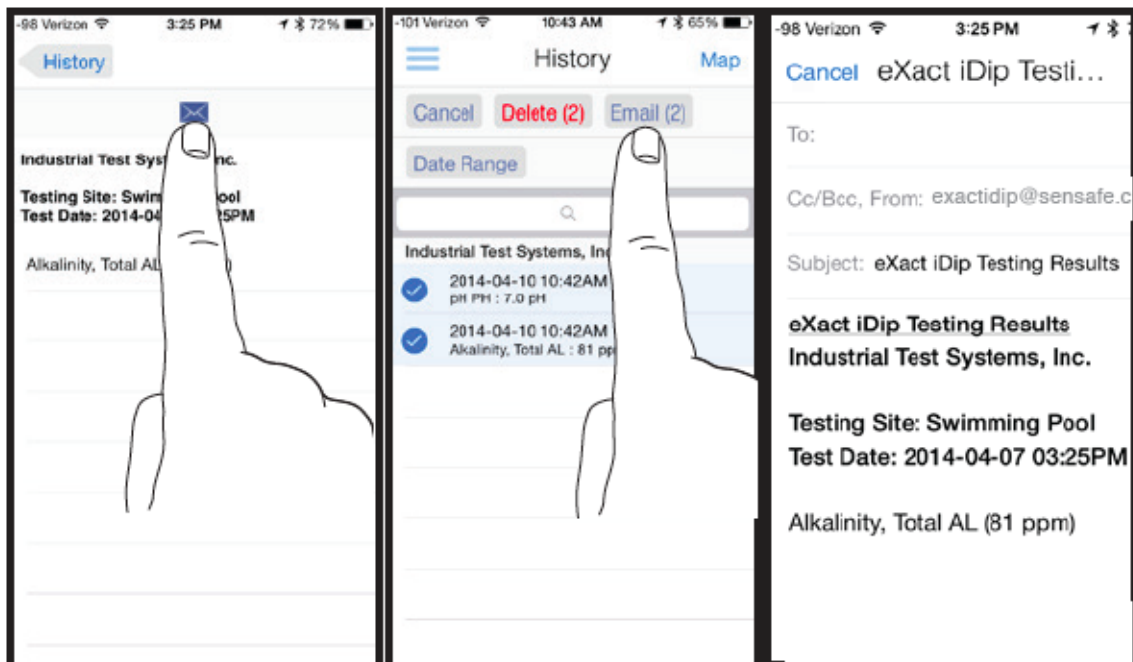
-98 Verizon 3:25 PM 72%

History

Industrial Test Sys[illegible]nc.

Testing Site: Swim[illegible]ool
Test Date: 2014-04-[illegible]25PM

Alkalinity, Total AL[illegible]

-101 Verizon 10:43 AM 65%

History

Map

Cancel

Delete (2)

Email (2)

Date Range

Industrial Test Systems, In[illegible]

2014-04-10 10:42AM
pH PH : 7.0 pH

2014-04-10 10:42AM
Alkalinity, Total AL : 81 pp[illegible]

-98 Verizon 3:25 PM

Cancel eXact iDip Testi…

To:

Cc/Bcc, From: exactidip@sensafe.c

Subject: eXact iDip Testing Results

eXact iDip Testing Results
Industrial Test Systems, Inc.

Testing Site: Swimming Pool
Test Date: 2014-04-07 03:25PM

Alkalinity, Total AL (81 ppm)